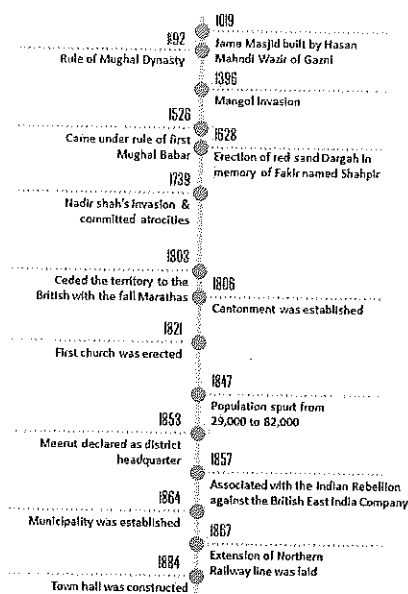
1019
Jama Masjid built by Hasan Mahndi Wazir of Gazni

1192
Rule of Mughal Dynasty

1396
Mangol Invasion

1526
Came under rule of first Mughal Babar

1628
Erection of red sand Dargah in memory of Fakir named Shahpir

1739
Nadir shah's Invasion & committed atrocities

1803
Ceded the territory to the British with the fall Marathas

1806
Cantonment was established

1821
First church was erected

1847
Population spurt from 29,000 to 82,000

1853
Meerut declared as district headquarter

1857
Associated with the Indian Rebellion against the British East India Company

1864
Municipality was established

1867
Extension of Northern Railway line was laid

1884
Town hall was constructed